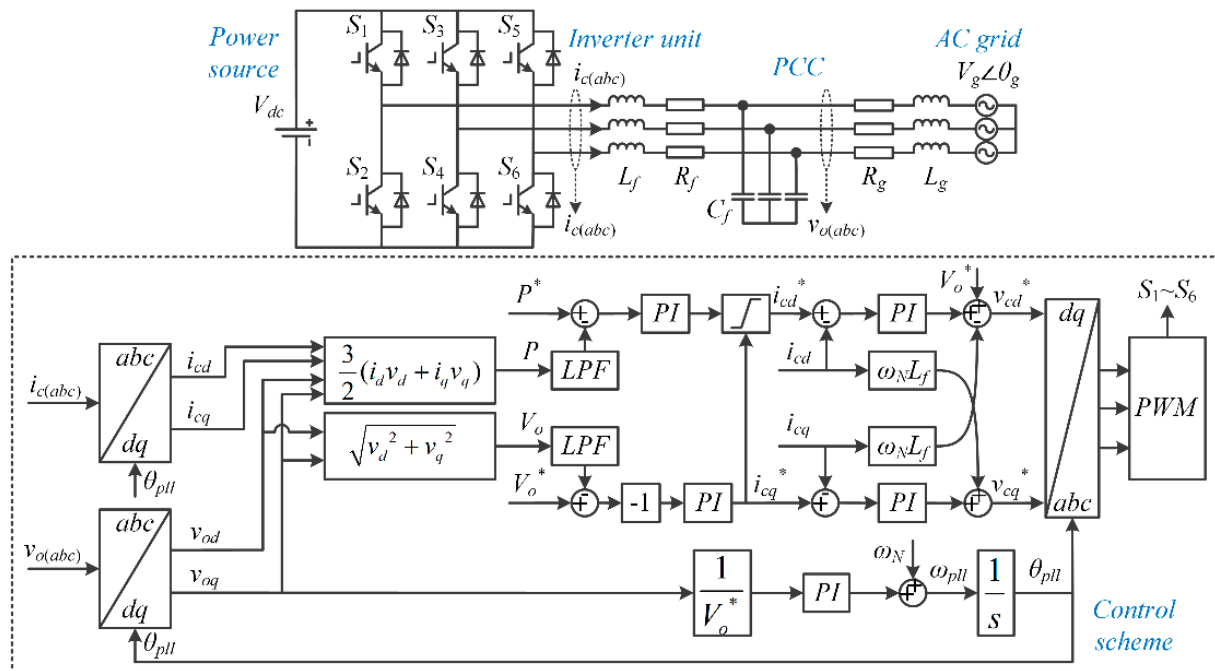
Power source

$V_{dc}$

$S_1$ $S_3$ $S_5$

$S_2$ $S_4$ $S_6$

Inverter unit

$i_{c(abc)}$

PCC

AC grid

$V_g\angle\theta_g$

$L_f$ $R_f$ $C_f$ $R_g$ $L_g$

$i_{c(abc)}$

$v_{o(abc)}$

$P^*$

$PI$

$i_{cd}^*$

$PI$

$V_o^*$

$v_{cd}^*$

$dq$

$S_1 \sim S_6$

$i_{c(abc)}$

$abc$

$dq$

$i_{cd}$

$i_{cq}$

$\frac{3}{2}(i_d v_d + i_q v_q)$

$P$

$LPF$

$i_{cd}$

$\omega_N L_f$

$PWM$

$\sqrt{{v_d}^2 + {v_q}^2}$

$V_o$

$LPF$

$i_{cq}$

$\omega_N L_f$

$\theta_{pll}$

$V_o^*$

-1

$PI$

$i_{cq}^*$

$PI$

$v_{cq}^*$

$abc$

$v_{o(abc)}$

$abc$

$dq$

$v_{od}$

$v_{oq}$

$\frac{1}{V_o^*}$

$PI$

$\omega_N$

$\omega_{pll}$

$\frac{1}{s}$

$\theta_{pll}$

$\theta_{pll}$

Control scheme